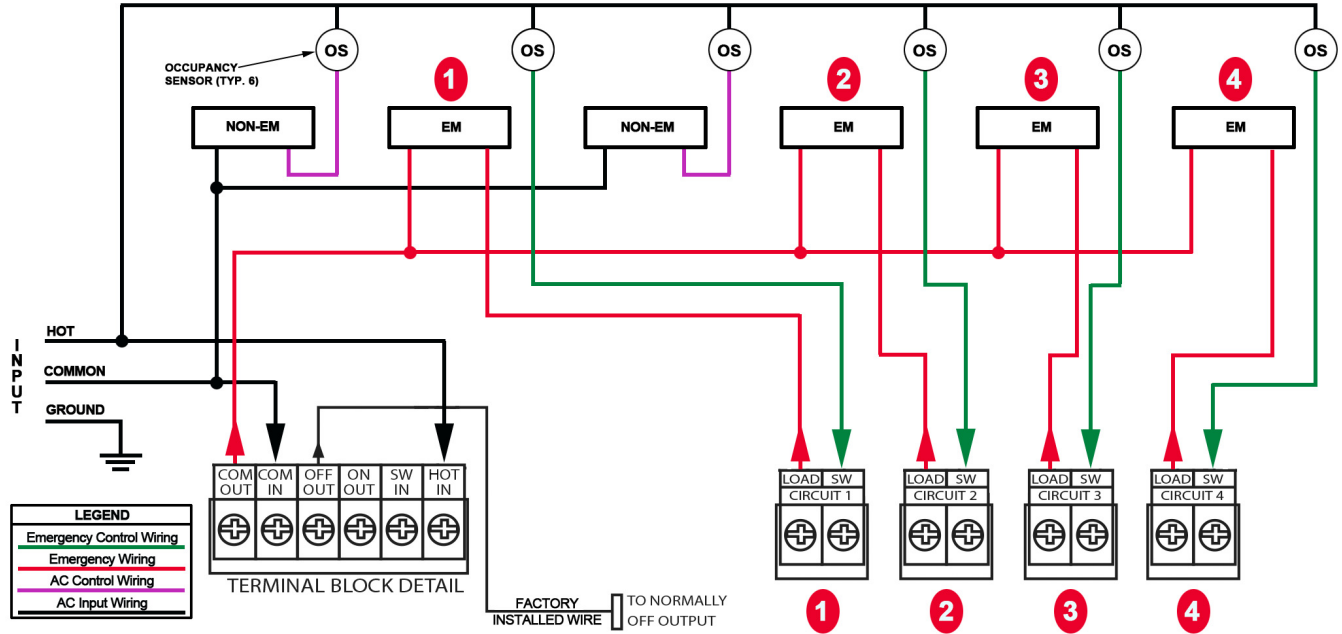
OCCUPANCY SENSOR (TYP. 6)

OS OS OS OS OS OS

1 2 3 4

NON-EM EM NON-EM EM EM EM

I N P U T

HOT

COMMON

GROUND

| COM OUT | COM IN | OFF OUT | ON OUT | SW IN | HOT IN |
|---|---|---|---|---|---|

TERMINAL BLOCK DETAIL

FACTORY INSTALLED WIRE

TO NORMALLY OFF OUTPUT

LOAD SW CIRCUIT 1

LOAD SW CIRCUIT 2

LOAD SW CIRCUIT 3

LOAD SW CIRCUIT 4

1 2 3 4

| LEGEND |
|---|
| Emergency Control Wiring |
| Emergency Wiring |
| AC Control Wiring |
| AC Input Wiring |